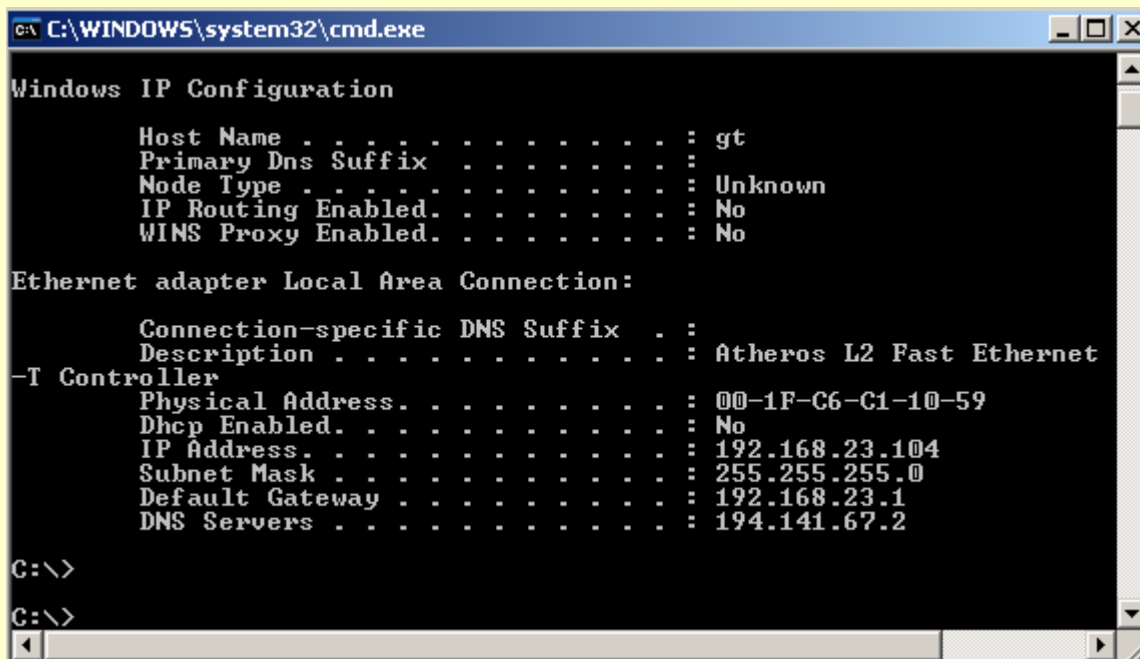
C:\WINDOWS\system32\cmd.exe

Windows IP Configuration

Host Name . . . . . . . . . . . . : gt
Primary Dns Suffix . . . . . . . :
Node Type . . . . . . . . . . . . : Unknown
IP Routing Enabled. . . . . . . . : No
WINS Proxy Enabled. . . . . . . . : No

Ethernet adapter Local Area Connection:

Connection-specific DNS Suffix . :
Description . . . . . . . . . . . : Atheros L2 Fast Ethernet
-T Controller
Physical Address. . . . . . . . . : 00-1F-C6-C1-10-59
Dhcp Enabled. . . . . . . . . . . : No
IP Address. . . . . . . . . . . . : 192.168.23.104
Subnet Mask . . . . . . . . . . . : 255.255.255.0
Default Gateway . . . . . . . . . : 192.168.23.1
DNS Servers . . . . . . . . . . . : 194.141.67.2

C:\>

C:\>